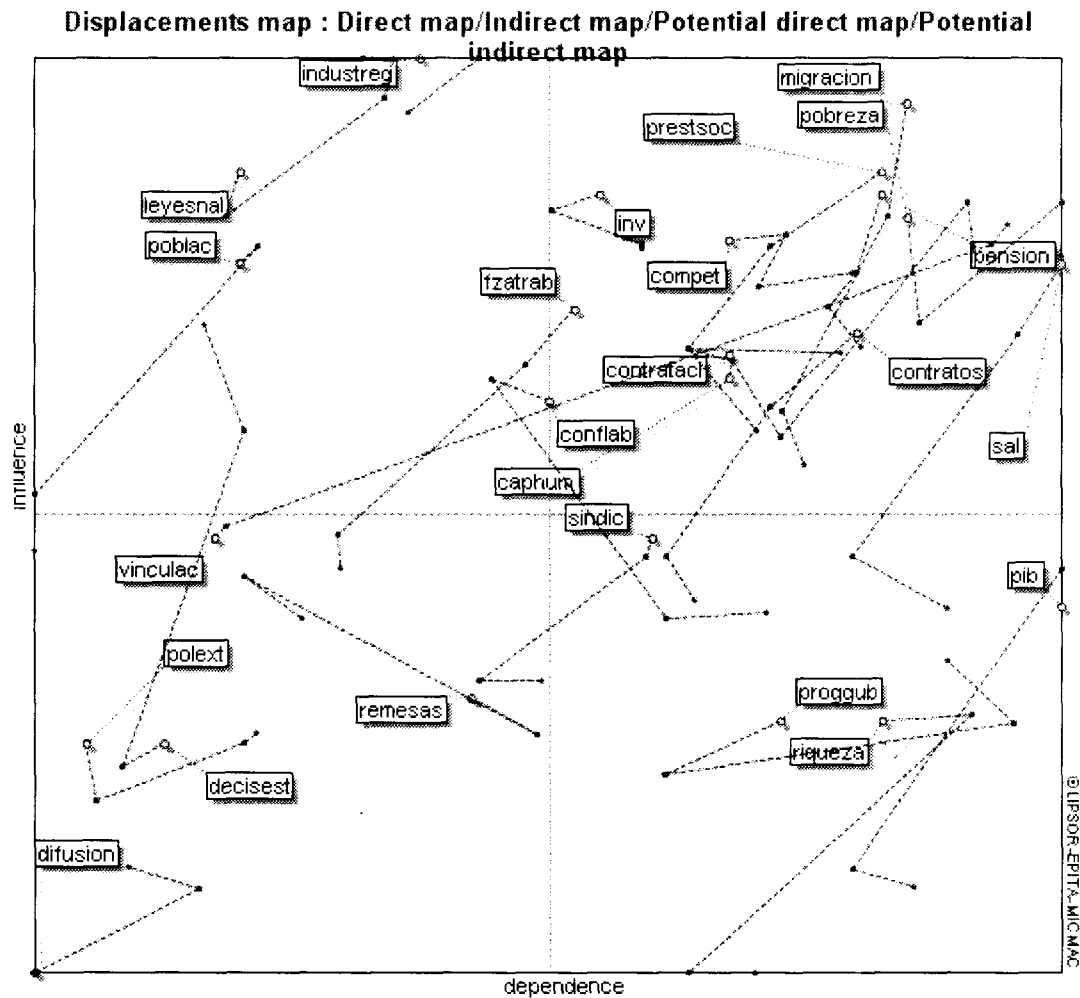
Displacements map : Direct map/Indirect map/Potential direct map/Potential indirect map

industreg
migracion
pobreza
prestsoc
leyesnal
inv
poblac
pension
compet
fzatrab
contratach
contratos
conflab
sal
caphum
sindic
vinculac
pib
polext
proggub
remesas
riqueza
decisest
difusion

influence
dependence
©LIPSOR-EPITA-MICMAC